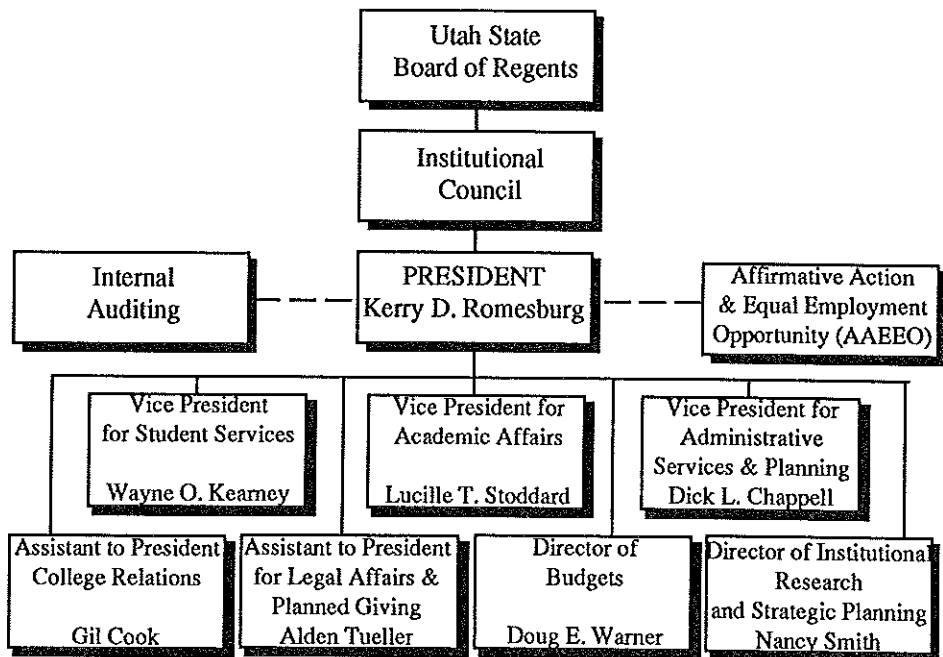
Utah State Board of Regents

Institutional Council

Internal Auditing

PRESIDENT
Kerry D. Romesburg

Affirmative Action & Equal Employment Opportunity (AAEEO)

Vice President for Student Services

Wayne O. Kearney

Vice President for Academic Affairs

Lucille T. Stoddard

Vice President for Administrative Services & Planning
Dick L. Chappell

Assistant to President College Relations

Gil Cook

Assistant to President for Legal Affairs & Planned Giving
Alden Tueller

Director of Budgets

Doug E. Warner

Director of Institutional Research and Strategic Planning
Nancy Smith